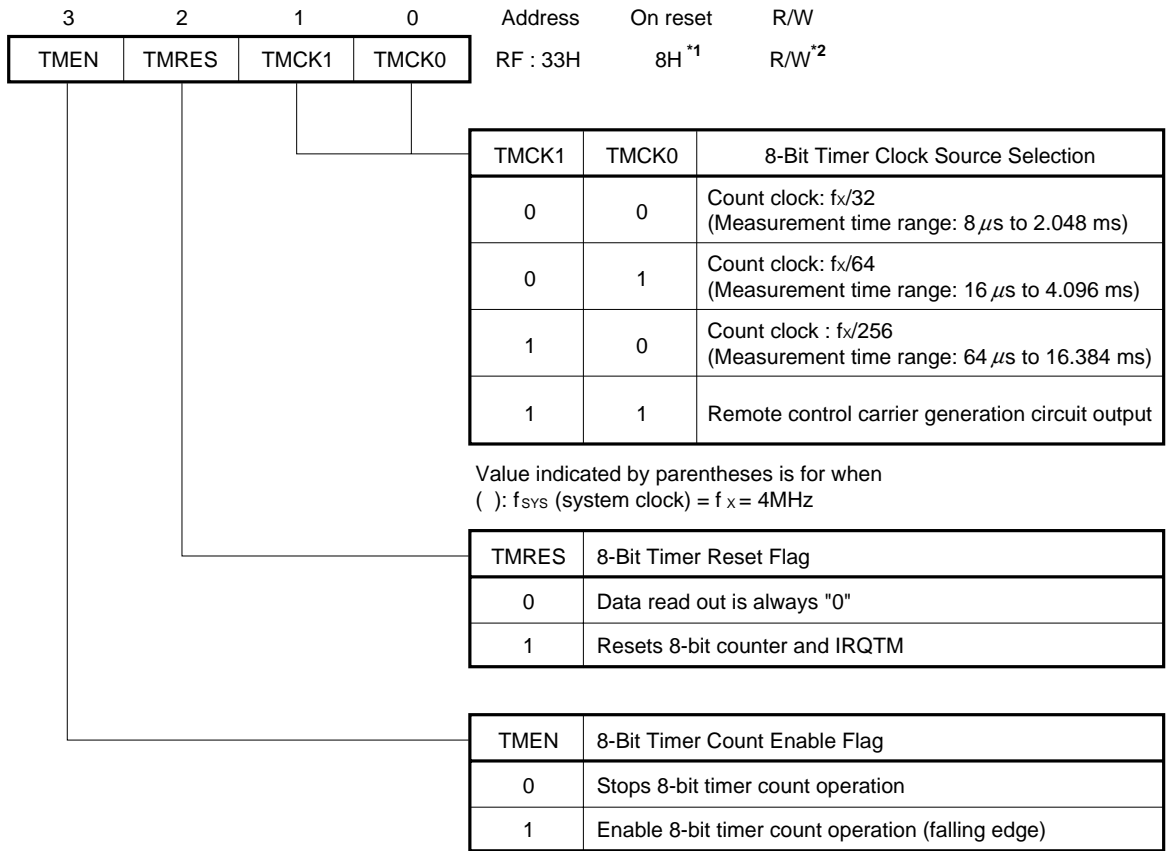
| 3 | 2 | 1 | 0 |
|---|---|---|---|
| TMEN | TMRES | TMCK1 | TMCK0 |

Address On reset R/W

RF : 33H $8H^{*1}$ $R/W^{*2}$

| TMCK1 | TMCK0 | 8-Bit Timer Clock Source Selection |
|---|---|---|
| 0 | 0 | Count clock: $f_X/32$ (Measurement time range: 8 $\mu$s to 2.048 ms) |
| 0 | 1 | Count clock: $f_X/64$ (Measurement time range: 16 $\mu$s to 4.096 ms) |
| 1 | 0 | Count clock : $f_X/256$ (Measurement time range: 64 $\mu$s to 16.384 ms) |
| 1 | 1 | Remote control carrier generation circuit output |

Value indicated by parentheses is for when
( ): $f_{SYS}$ (system clock) = $f_X$ = 4MHz

| TMRES | 8-Bit Timer Reset Flag |
|---|---|
| 0 | Data read out is always "0" |
| 1 | Resets 8-bit counter and IRQTM |

| TMEN | 8-Bit Timer Count Enable Flag |
|---|---|
| 0 | Stops 8-bit timer count operation |
| 1 | Enable 8-bit timer count operation (falling edge) |